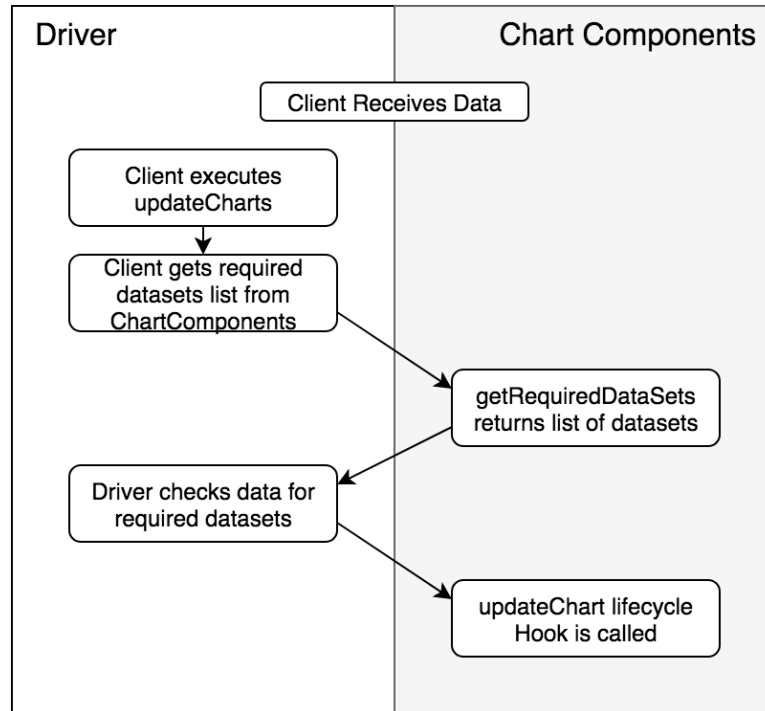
Driver

Chart Components

Client Receives Data

Client executes updateCharts

Client gets required datasets list from ChartComponents

getRequiredDataSets returns list of datasets

Driver checks data for required datasets

updateChart lifecycle Hook is called